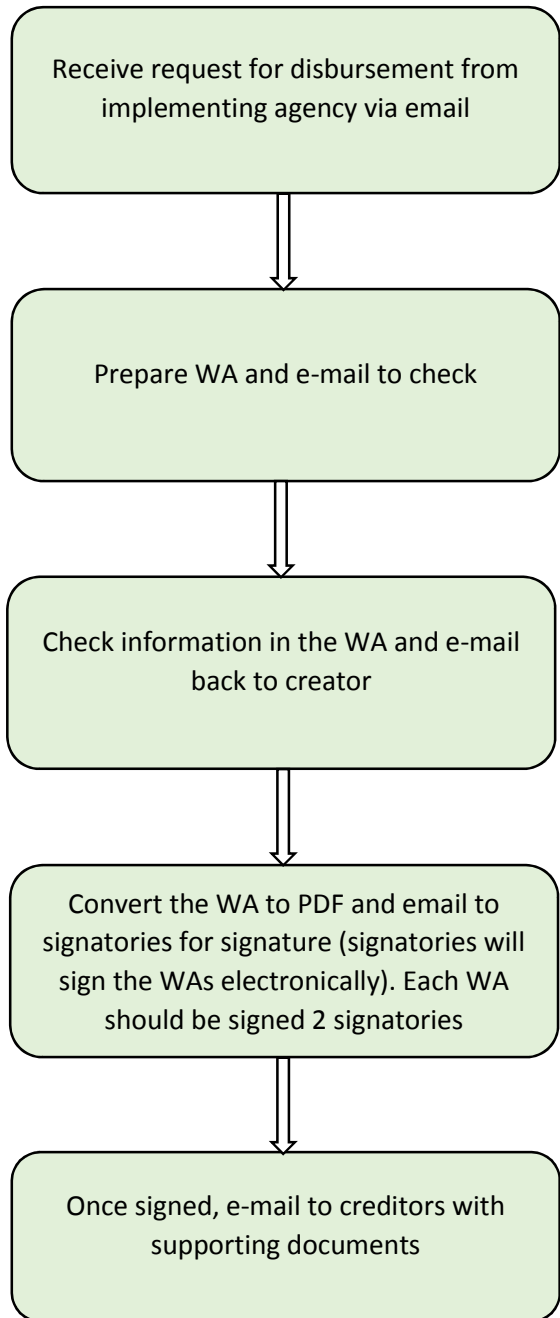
Receive request for disbursement from implementing agency via email

Prepare WA and e-mail to check

Check information in the WA and e-mail back to creator

Convert the WA to PDF and email to signatories for signature (signatories will sign the WAs electronically). Each WA should be signed 2 signatories

Once signed, e-mail to creditors with supporting documents